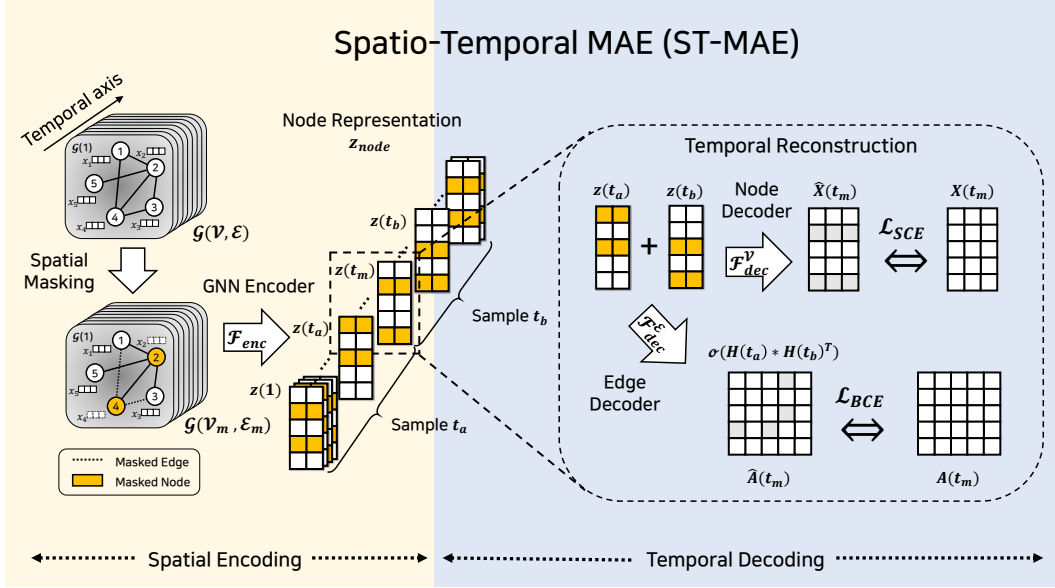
Spatio-Temporal MAE (ST-MAE)

Temporal axis

$\mathcal{G}(1)$

$x_1$ $x_2$ $x_5$ $x_4$ $x_3$

1 2 5 4 3

$\mathcal{G}(\mathcal{V}, \mathcal{E})$

Spatial Masking

$\mathcal{G}(1)$

$x_1$ $x_2$ $x_5$ $x_4$ $x_3$

1 2 5 4 3

$\mathcal{G}(\mathcal{V}_m, \mathcal{E}_m)$

Masked Edge

Masked Node

GNN Encoder

$\mathcal{F}_{enc}$

Node Representation

$z_{node}$

$z(t_b)$

$z(t_m)$

$z(t_a)$

$z(1)$

Sample $t_b$

Sample $t_a$

Temporal Reconstruction

$z(t_a)$

$z(t_b)$

+

Node Decoder

$\mathcal{F}^{\mathcal{V}}_{dec}$

$\widehat{X}(t_m)$

$\mathcal{L}_{SCE}$

$X(t_m)$

$\mathcal{F}^{\mathcal{E}}_{dec}$

Edge Decoder

$\sigma(H(t_a) * H(t_b)^T)$

$\mathcal{L}_{BCE}$

$\widehat{A}(t_m)$

$A(t_m)$

Spatial Encoding

Temporal Decoding